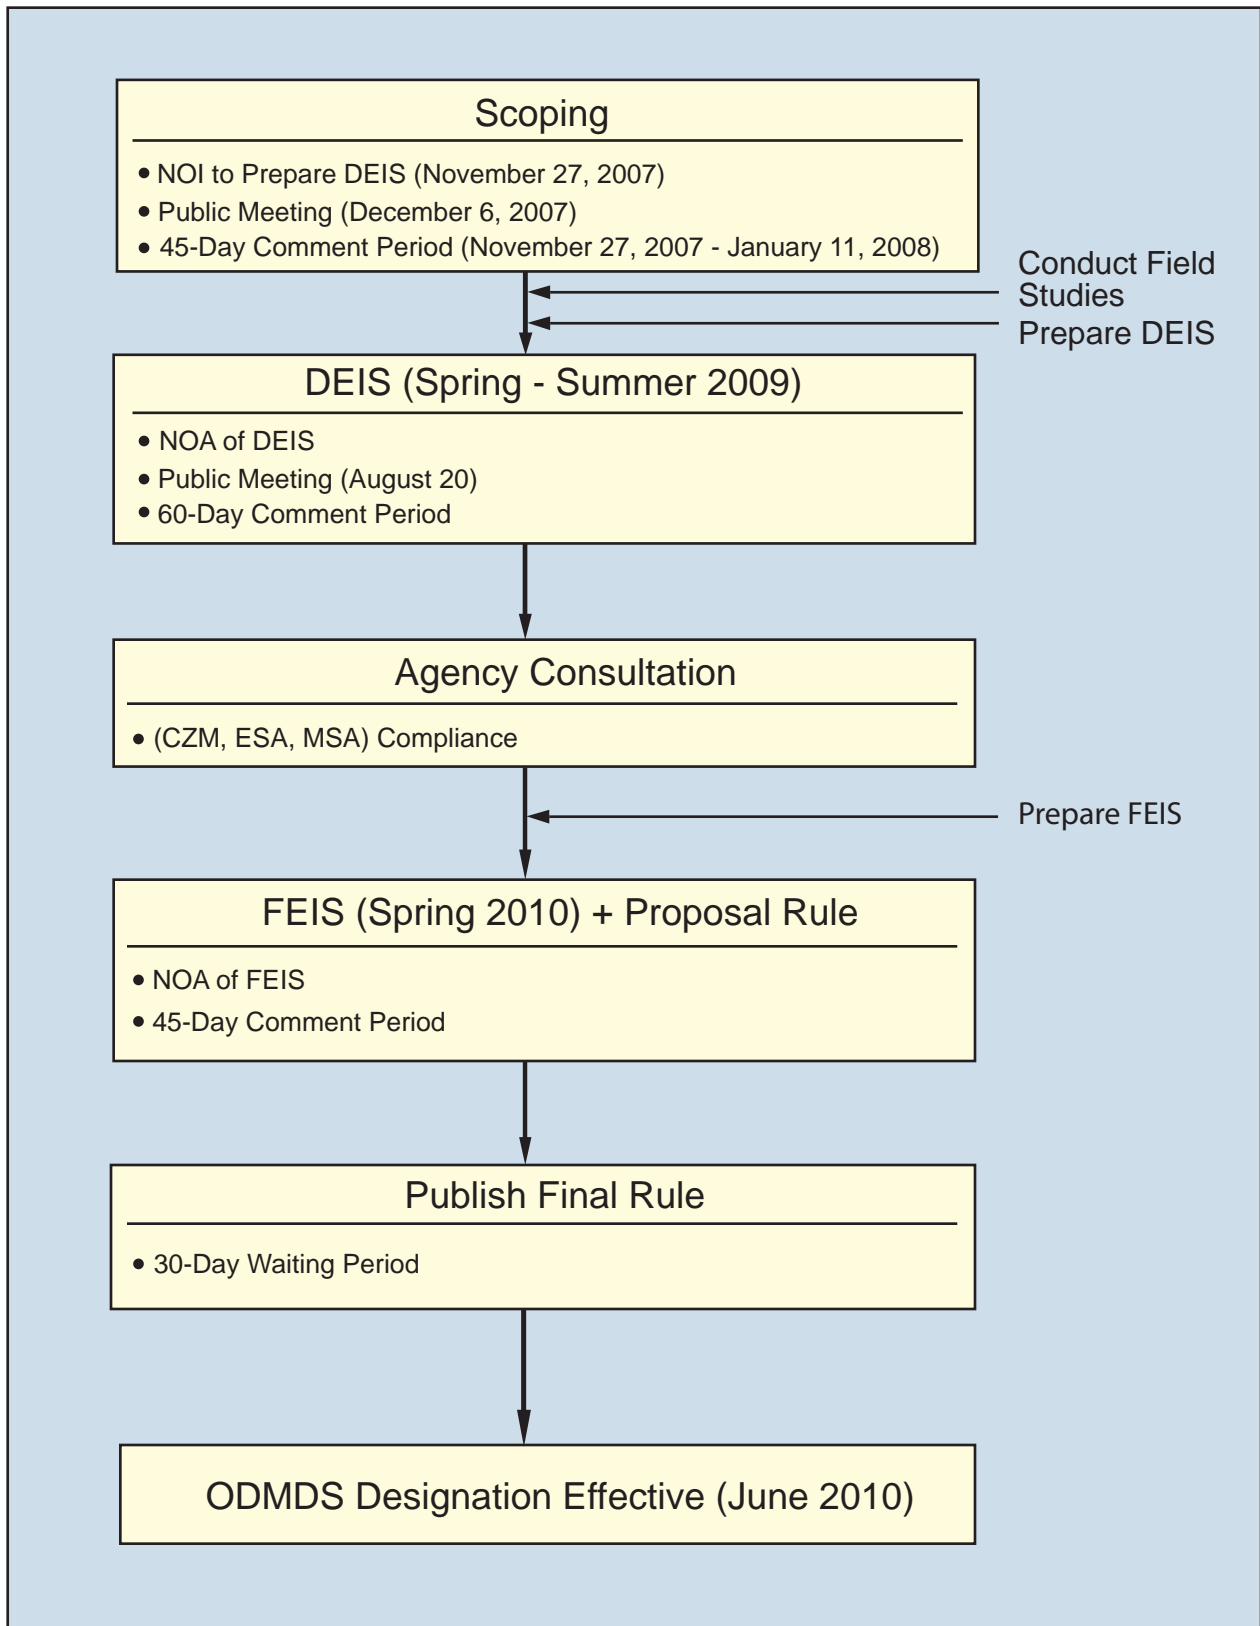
Scoping

• NOI to Prepare DEIS (November 27, 2007)
• Public Meeting (December 6, 2007)
• 45-Day Comment Period (November 27, 2007 - January 11, 2008)

Conduct Field Studies

Prepare DEIS

DEIS (Spring - Summer 2009)

• NOA of DEIS
• Public Meeting (August 20)
• 60-Day Comment Period

Agency Consultation

• (CZM, ESA, MSA) Compliance

Prepare FEIS

FEIS (Spring 2010) + Proposal Rule

• NOA of FEIS
• 45-Day Comment Period

Publish Final Rule

• 30-Day Waiting Period

ODMDS Designation Effective (June 2010)